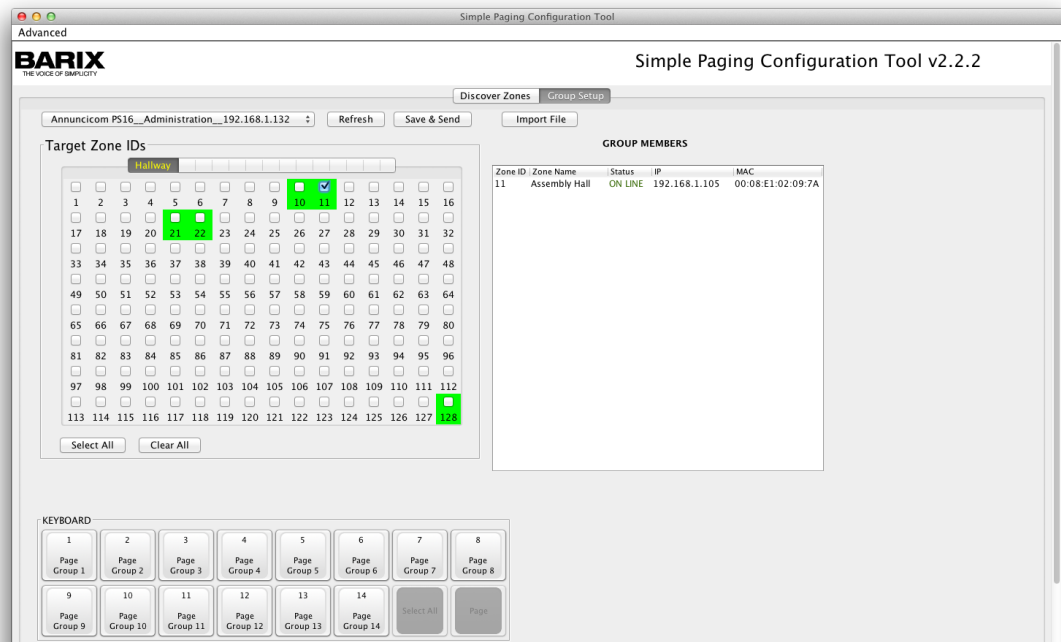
Simple Paging Configuration Tool

Advanced

BARIX
THE VOICE OF SIMPLICITY

Simple Paging Configuration Tool v2.2.2

Discover Zones | Group Setup

Annuncicom PS16__Administration__192.168.1.132 | Refresh | Save & Send | Import File

Target Zone IDs

Hallway

1 2 3 4 5 6 7 8 9 10 11 12 13 14 15 16
17 18 19 20 21 22 23 24 25 26 27 28 29 30 31 32
33 34 35 36 37 38 39 40 41 42 43 44 45 46 47 48
49 50 51 52 53 54 55 56 57 58 59 60 61 62 63 64
65 66 67 68 69 70 71 72 73 74 75 76 77 78 79 80
81 82 83 84 85 86 87 88 89 90 91 92 93 94 95 96
97 98 99 100 101 102 103 104 105 106 107 108 109 110 111 112
113 114 115 116 117 118 119 120 121 122 123 124 125 126 127 128

Select All | Clear All

GROUP MEMBERS

| Zone ID | Zone Name | Status | IP | MAC |
|---|---|---|---|---|
| 11 | Assembly Hall | ON LINE | 192.168.1.105 | 00:08:E1:02:09:7A |

KEYBOARD

1 Page Group 1
2 Page Group 2
3 Page Group 3
4 Page Group 4
5 Page Group 5
6 Page Group 6
7 Page Group 7
8 Page Group 8
9 Page Group 9
10 Page Group 10
11 Page Group 11
12 Page Group 12
13 Page Group 13
14 Page Group 14
Select All
Page